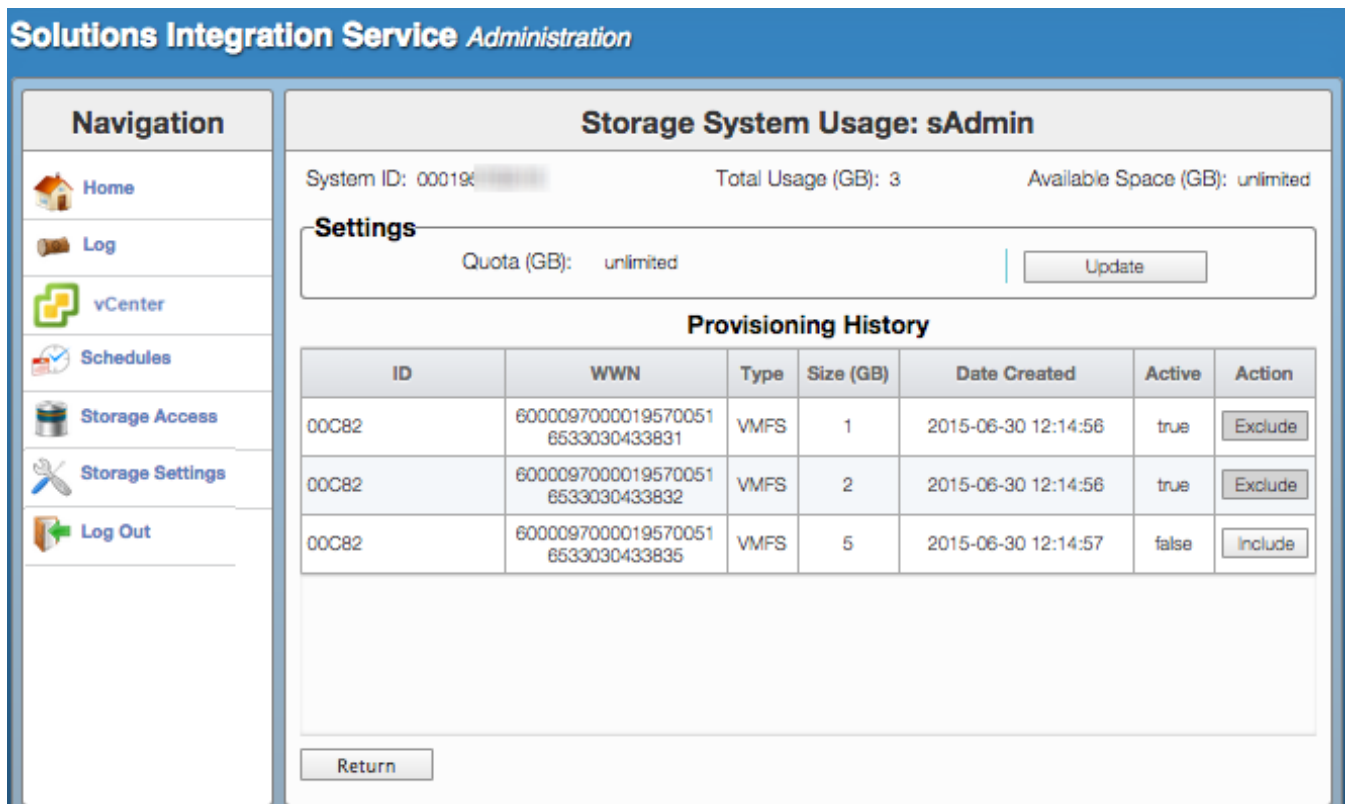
Solutions Integration Service Administration

Navigation

Home

Log

vCenter

Schedules

Storage Access

Storage Settings

Log Out

Storage System Usage: sAdmin

System ID: 00019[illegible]

Total Usage (GB): 3

Available Space (GB): unlimited

Settings

Quota (GB): unlimited

Update

Provisioning History

| ID | WWN | Type | Size (GB) | Date Created | Active | Action |
|---|---|---|---|---|---|---|
| 00C82 | 60000970000195700516533030433831 | VMFS | 1 | 2015-06-30 12:14:56 | true | Exclude |
| 00C82 | 60000970000195700516533030433832 | VMFS | 2 | 2015-06-30 12:14:56 | true | Exclude |
| 00C82 | 60000970000195700516533030433835 | VMFS | 5 | 2015-06-30 12:14:57 | false | Include |

Return